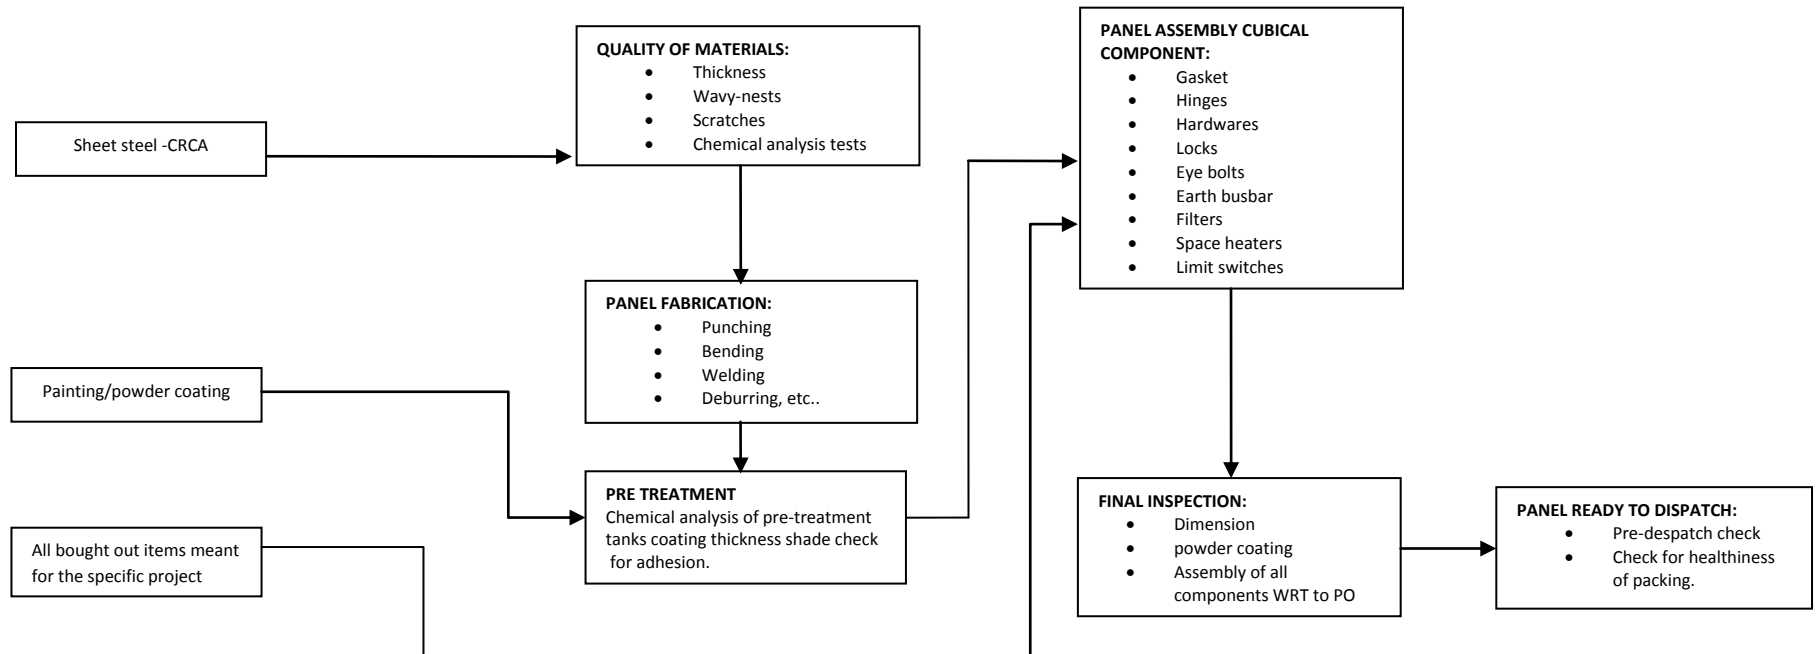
Sheet steel -CRCA

QUALITY OF MATERIALS:
- Thickness
- Wavy-nests
- Scratches
- Chemical analysis tests

PANEL FABRICATION:
- Punching
- Bending
- Welding
- Deburring, etc..

Painting/powder coating

PRE TREATMENT
Chemical analysis of pre-treatment tanks coating thickness shade check for adhesion.

All bought out items meant for the specific project

PANEL ASSEMBLY CUBICAL COMPONENT:
- Gasket
- Hinges
- Hardwares
- Locks
- Eye bolts
- Earth busbar
- Filters
- Space heaters
- Limit switches

FINAL INSPECTION:
- Dimension
- powder coating
- Assembly of all components WRT to PO

PANEL READY TO DISPATCH:
- Pre-despatch check
- Check for healthiness of packing.